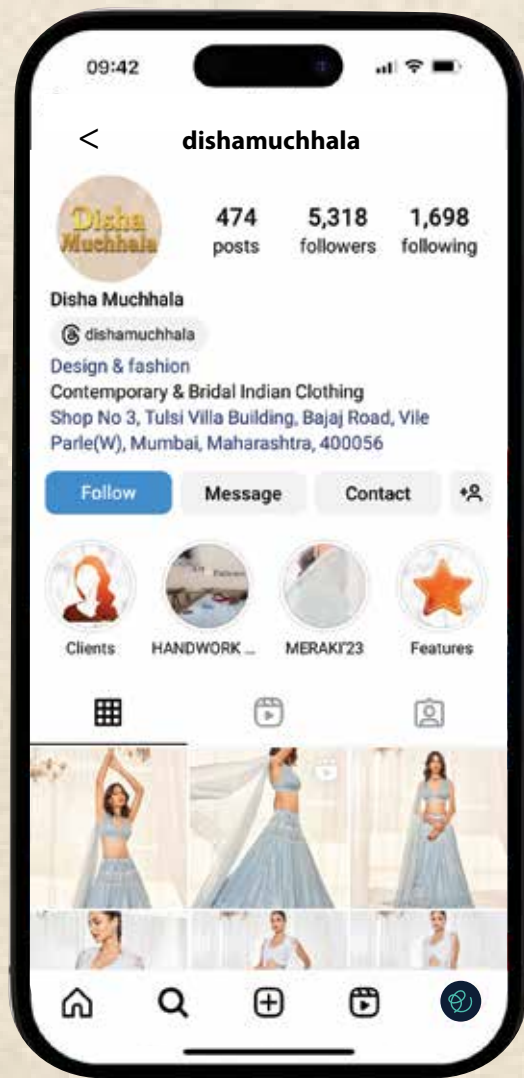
09:42

<

dishamuchhala

Disha Muchhala

474
posts

5,318
followers

1,698
following

Disha Muchhala

dishamuchhala

Design & fashion

Contemporary & Bridal Indian Clothing

Shop No 3, Tulsi Villa Building, Bajaj Road, Vile Parle(W), Mumbai, Maharashtra, 400056

Follow

Message

Contact

Clients

HANDWORK ...

MERAKI'23

Features